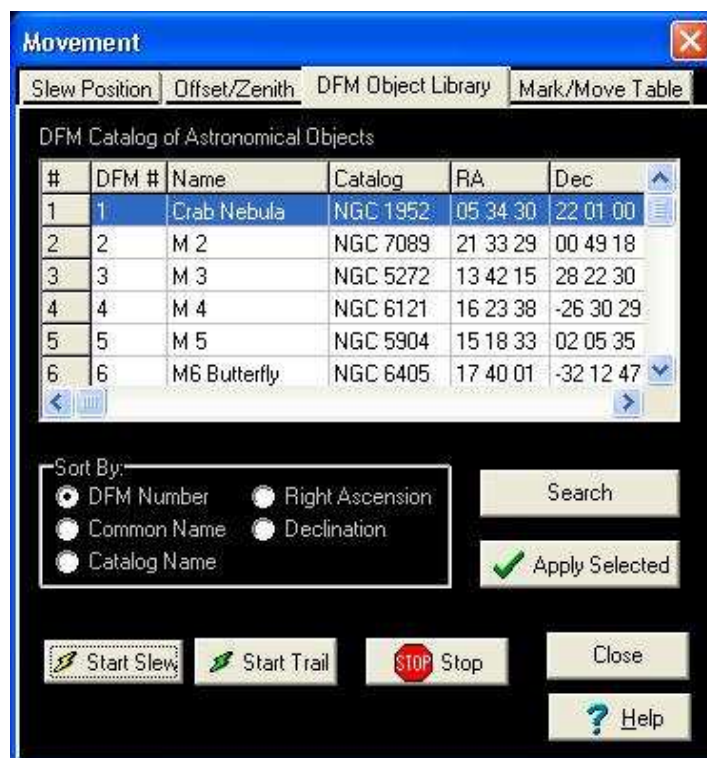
Movement

Slew Position | Offset/Zenith | DFM Object Library | Mark/Move Table

DFM Catalog of Astronomical Objects

| # | DFM # | Name | Catalog | RA | Dec |
|---|---|---|---|---|---|
| 1 | 1 | Crab Nebula | NGC 1952 | 05 34 30 | 22 01 00 |
| 2 | 2 | M 2 | NGC 7089 | 21 33 29 | 00 49 18 |
| 3 | 3 | M 3 | NGC 5272 | 13 42 15 | 28 22 30 |
| 4 | 4 | M 4 | NGC 6121 | 16 23 38 | -26 30 29 |
| 5 | 5 | M 5 | NGC 5904 | 15 18 33 | 02 05 35 |
| 6 | 6 | M6 Butterfly | NGC 6405 | 17 40 01 | -32 12 47 |

Sort By:
DFM Number
Right Ascension
Common Name
Declination
Catalog Name

Search

Apply Selected

Start Slew

Start Trail

STOP Stop

Close

Help